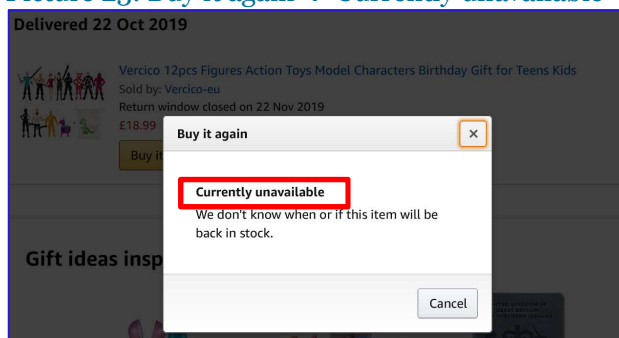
Picture 2g: Buy it again + Currently unavailable

Delivered 22 Oct 2019

Vercico 12pcs Figures Action Toys Model Characters Birthday Gift for Teens Kids
Sold by: Vercico-eu
Return window closed on 22 Nov 2019
£18.99

Buy it

Buy it again

×

Currently unavailable

We don't know when or if this item will be back in stock.

Cancel

Gift ideas insp

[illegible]